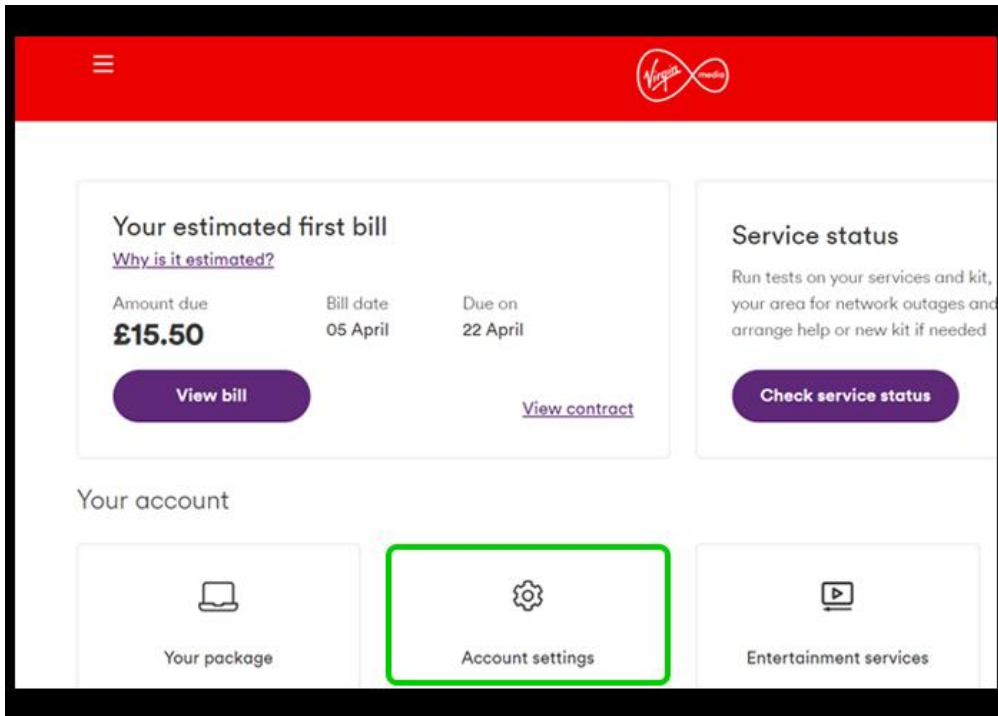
Virgin media

Your estimated first bill
Why is it estimated?

Amount due
£15.50

Bill date
05 April

Due on
22 April

View bill

View contract

Service status
Run tests on your services and kit, your area for network outages and arrange help or new kit if needed

Check service status

Your account

Your package

Account settings

Entertainment services